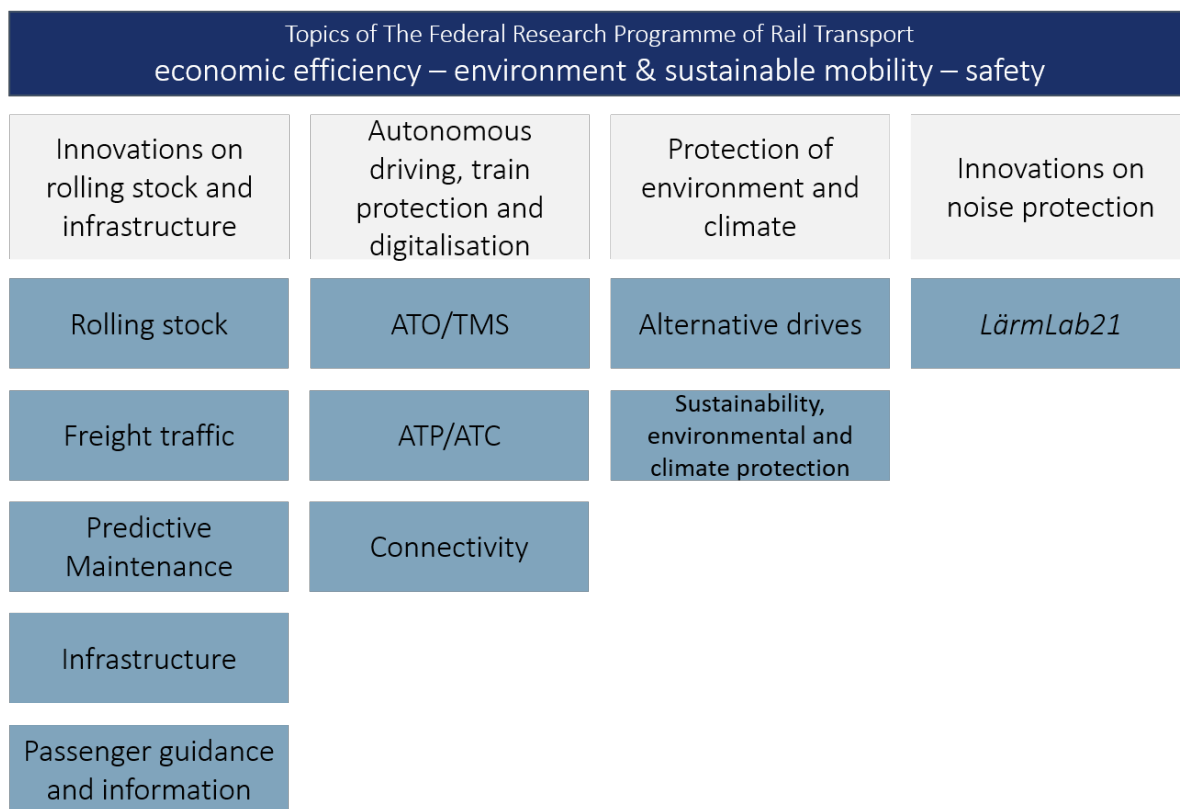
Topics of The Federal Research Programme of Rail Transport
economic efficiency – environment & sustainable mobility – safety

Innovations on rolling stock and infrastructure

Rolling stock

Freight traffic

Predictive Maintenance

Infrastructure

Passenger guidance and information

Autonomous driving, train protection and digitalisation

ATO/TMS

ATP/ATC

Connectivity

Protection of environment and climate

Alternative drives

Sustainability, environmental and climate protection

Innovations on noise protection

LärmLab21